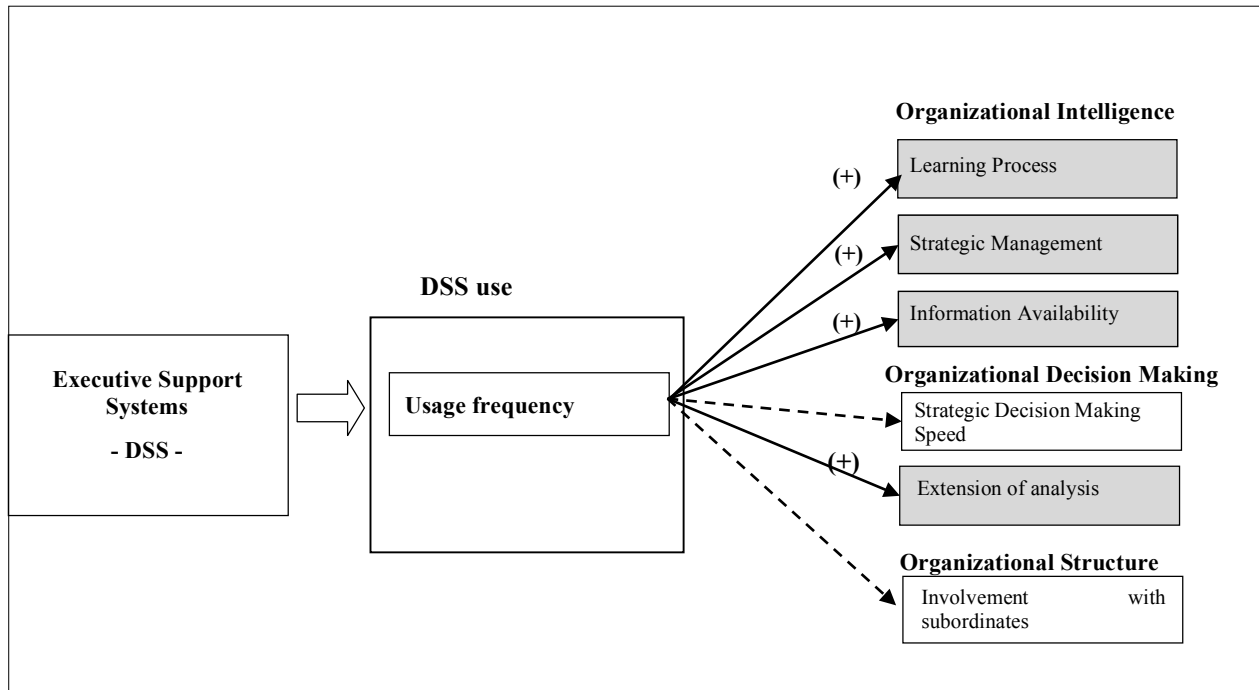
Executive Support Systems

- DSS -

DSS use

Usage frequency

Organizational Intelligence

(+)

Learning Process

(+)

Strategic Management

(+)

Information Availability

Organizational Decision Making

Strategic Decision Making Speed

(+)

Extension of analysis

Organizational Structure

Involvement with subordinates